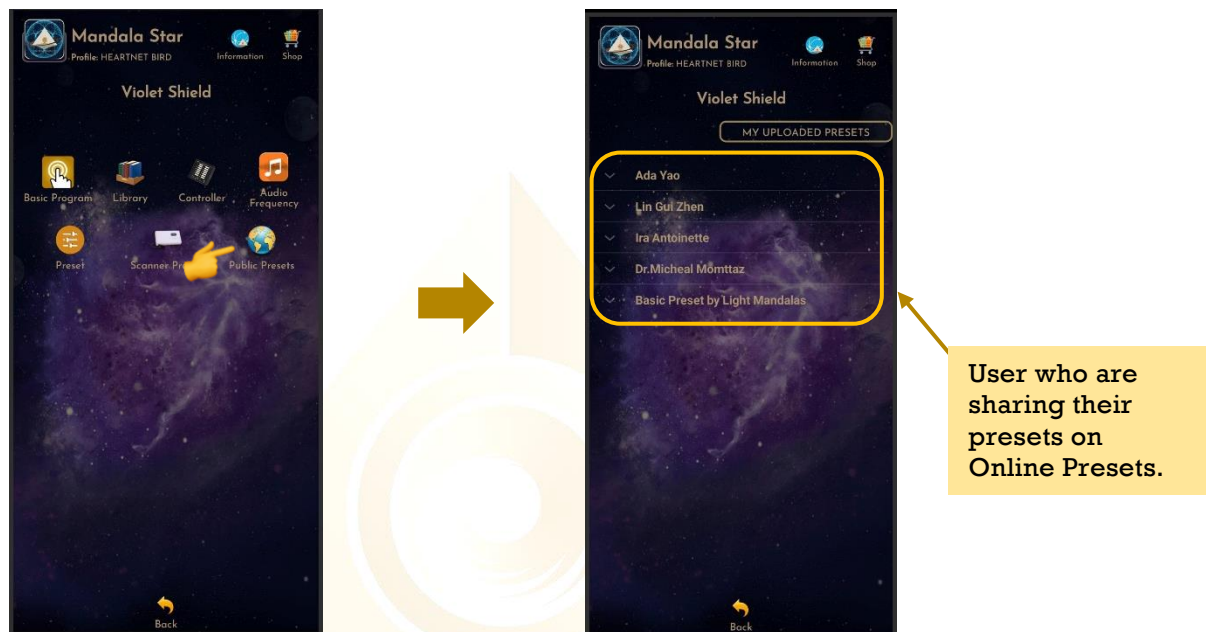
Mandala Star
Profile: HEARTNET BIRD
Information
Shop

Violet Shield

Basic Program
Library
Controller
Audio Frequency
Preset
Scanner Pr
Public Presets

Back

Mandala Star
Profile: HEARTNET BIRD
Information
Shop

Violet Shield

MY UPLOADED PRESETS

Ada Yao
Lin Gui Zhen
Ira Antoinette
Dr.Micheal Momttaz
Basic Preset by Light Mandalas

Back

User who are sharing their presets on Online Presets.